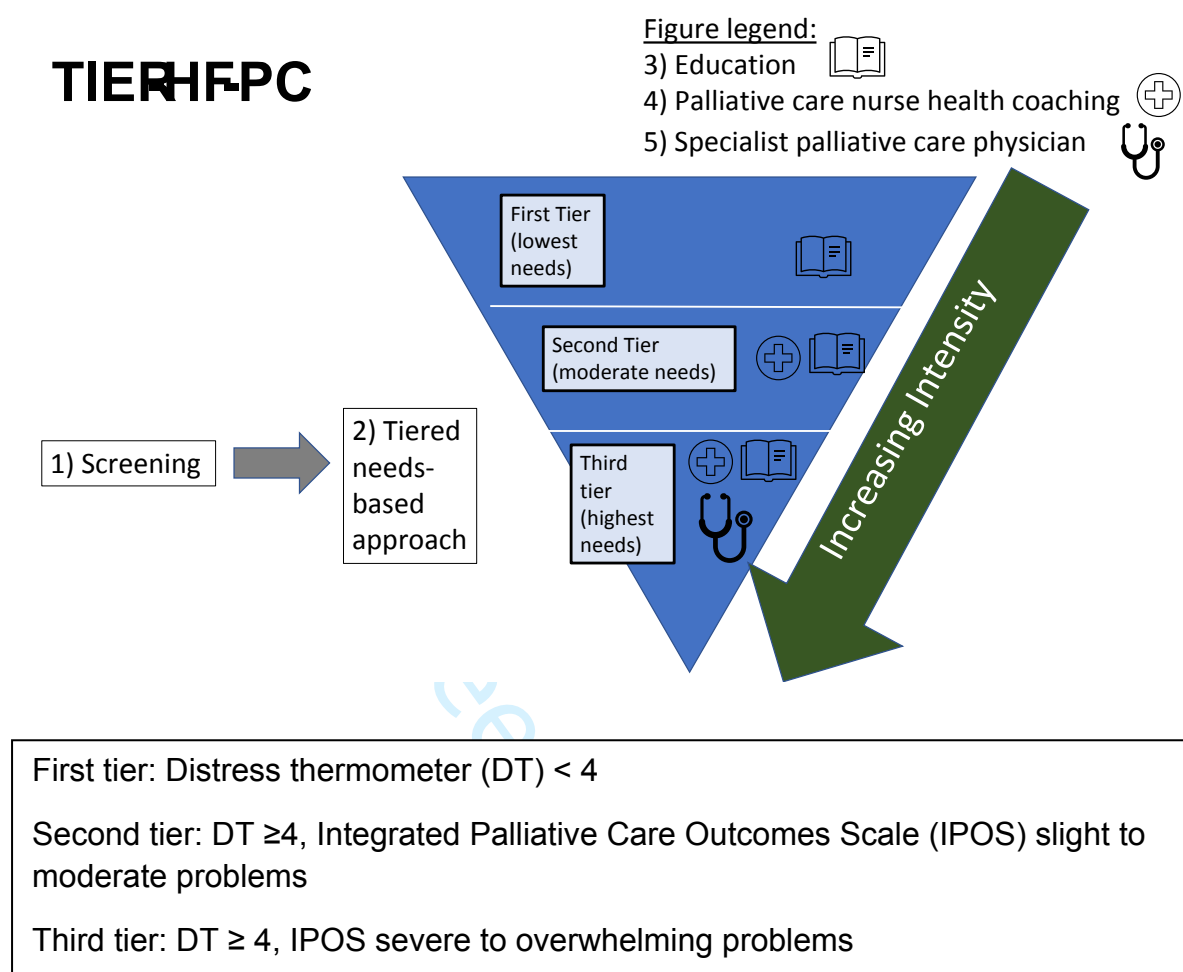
TIER-HF-PC

Figure legend:
3) Education
4) Palliative care nurse health coaching
5) Specialist palliative care physician

First Tier (lowest needs)

Second Tier (moderate needs)

Third tier (highest needs)

Increasing Intensity

1) Screening

2) Tiered needs-based approach

First tier: Distress thermometer (DT) < 4

Second tier: DT ≥4, Integrated Palliative Care Outcomes Scale (IPOS) slight to moderate problems

Third tier: DT ≥ 4, IPOS severe to overwhelming problems